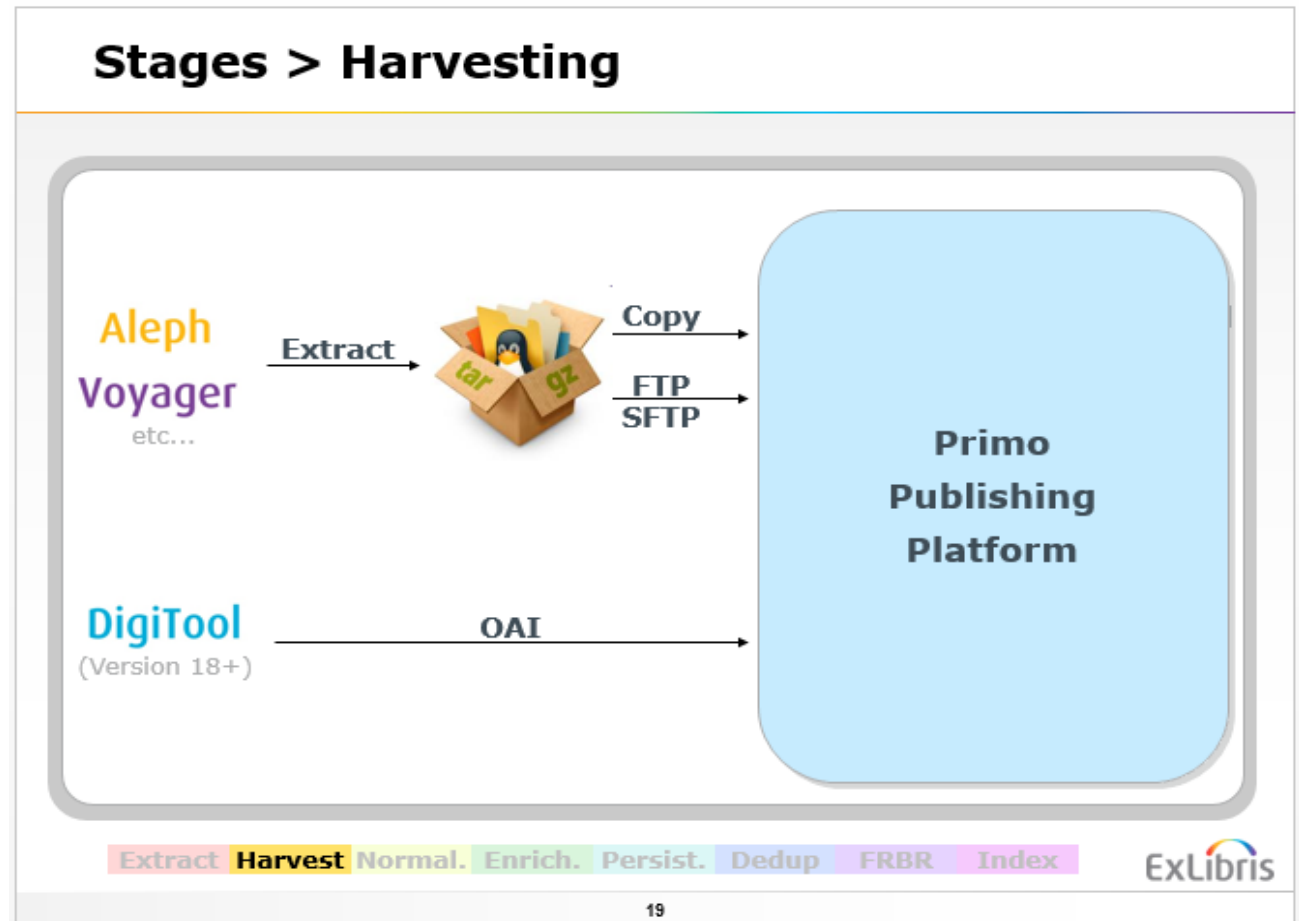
Stages > Harvesting

Aleph
Voyager
etc...

Extract

tar gz

Copy

FTP
SFTP

Primo
Publishing
Platform

DigiTool
(Version 18+)

OAI

Extract Harvest Normal. Enrich. Persist. Dedup FRBR Index

ExLibris

19